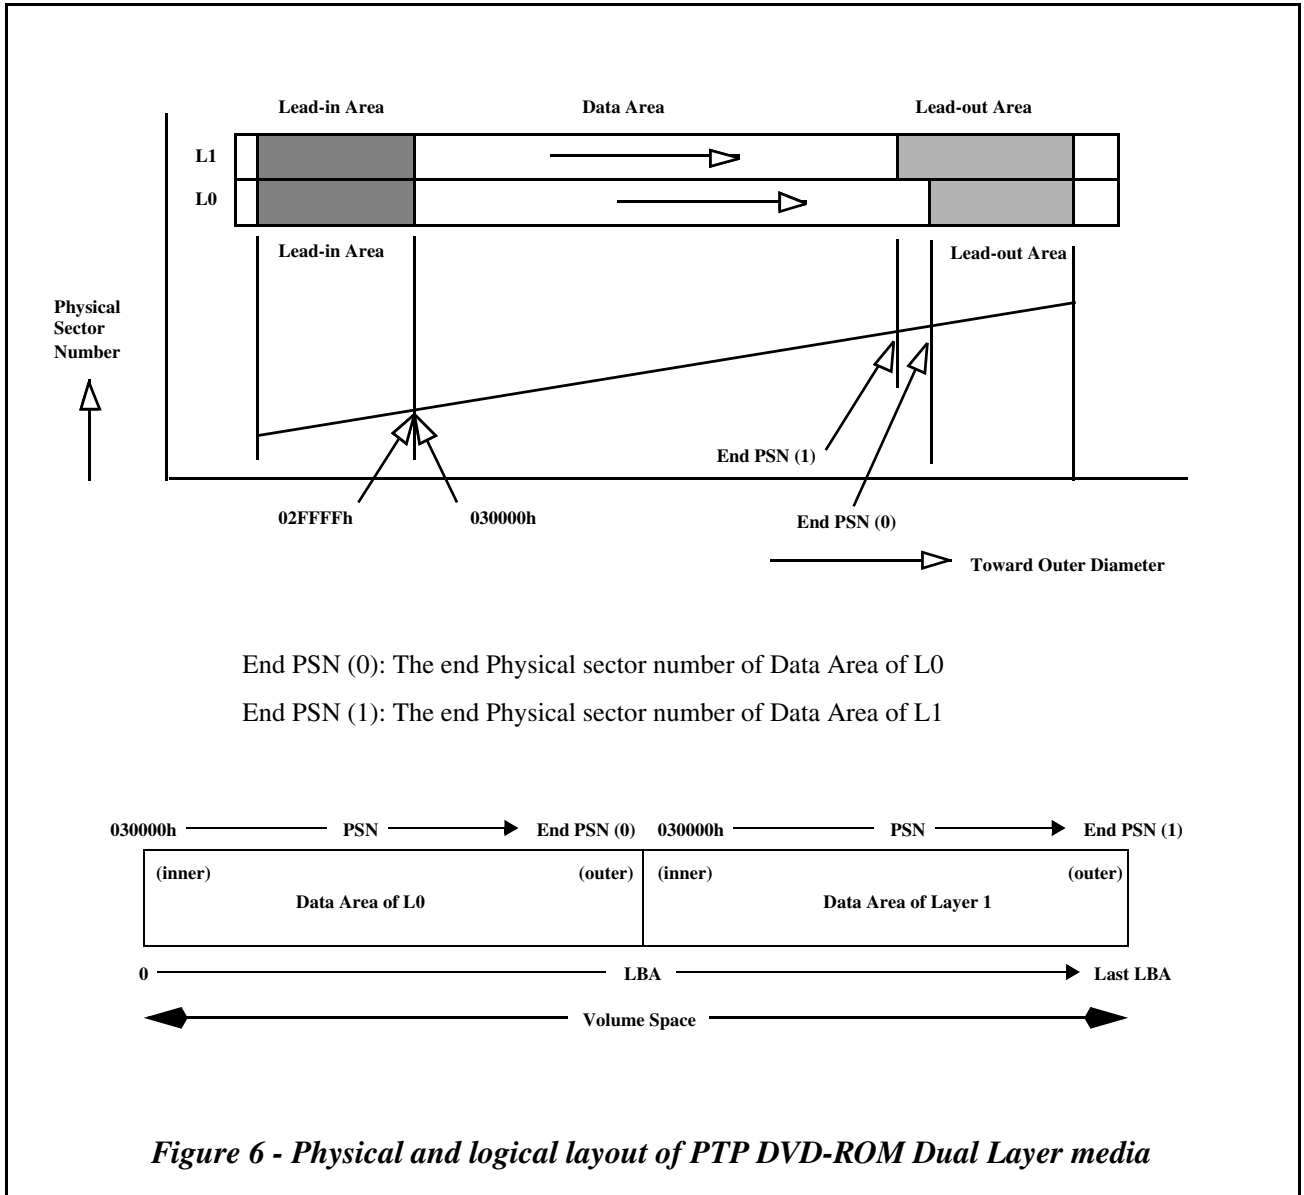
Lead-in Area
Data Area
Lead-out Area
L1
L0
Lead-in Area
Lead-out Area
Physical Sector Number
End PSN (1)
02FFFFh
030000h
End PSN (0)
Toward Outer Diameter

End PSN (0): The end Physical sector number of Data Area of L0

End PSN (1): The end Physical sector number of Data Area of L1

030000h PSN End PSN (0) 030000h PSN End PSN (1)

(inner) (outer) (inner) (outer)
Data Area of L0
Data Area of Layer 1

0 LBA Last LBA

Volume Space

*Figure 6 - Physical and logical layout of PTP DVD-ROM Dual Layer media*